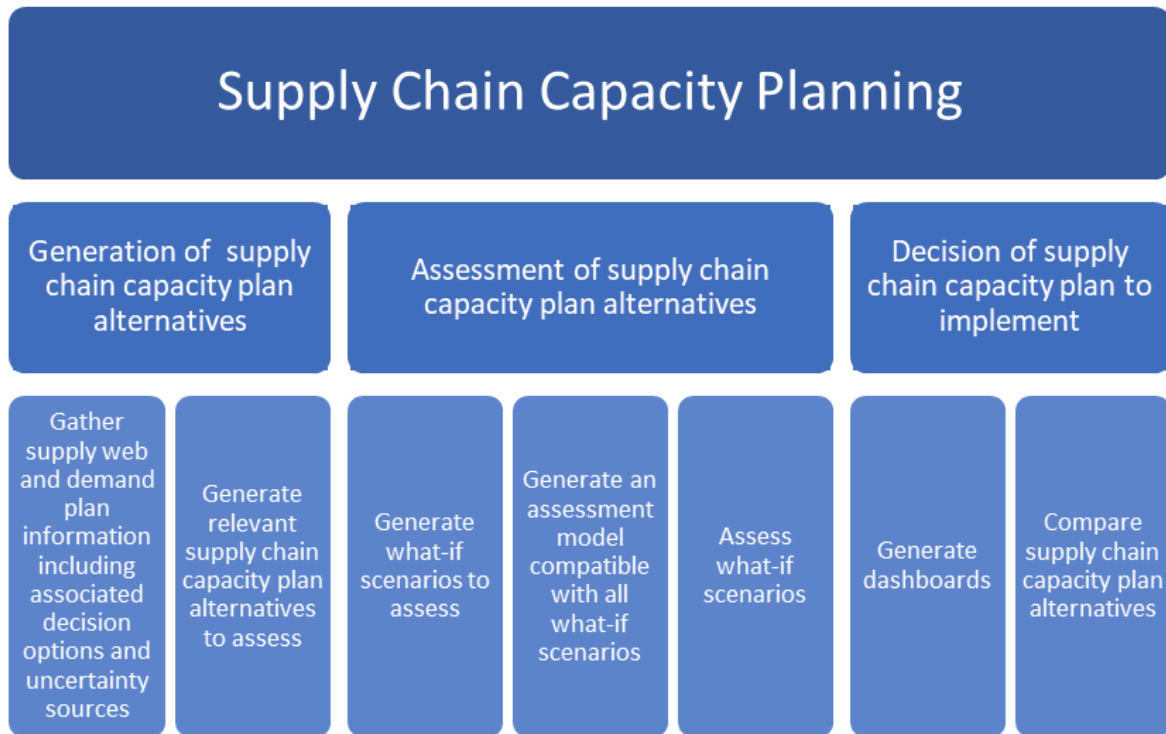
Supply Chain Capacity Planning

Generation of supply chain capacity plan alternatives

Gather supply web and demand plan information including associated decision options and uncertainty sources

Generate relevant supply chain capacity plan alternatives to assess

Assessment of supply chain capacity plan alternatives

Generate what-if scenarios to assess

Generate an assessment model compatible with all what-if scenarios

Assess what-if scenarios

Decision of supply chain capacity plan to implement

Generate dashboards

Compare supply chain capacity plan alternatives